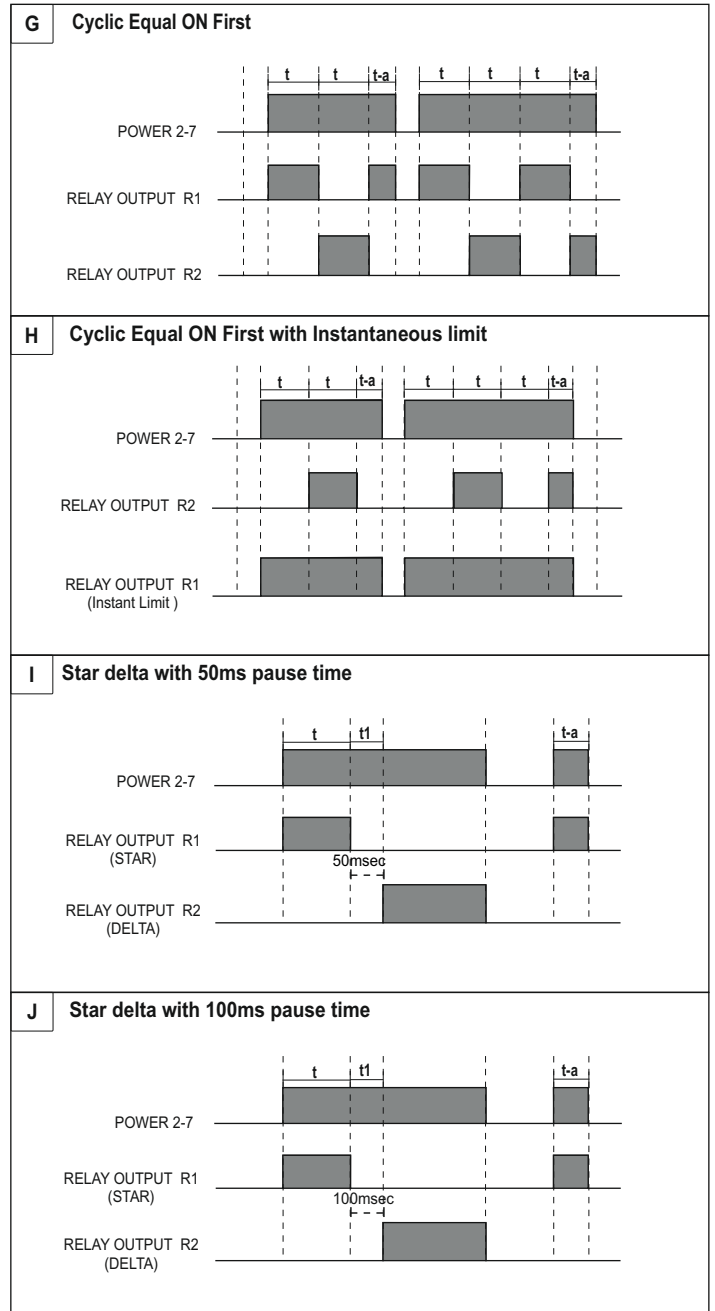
G Cyclic Equal ON First

t t t-a t t t t-a

POWER 2-7

RELAY OUTPUT R1

RELAY OUTPUT R2

H Cyclic Equal ON First with Instantaneous limit

t t t-a t t t t-a

POWER 2-7

RELAY OUTPUT R2

RELAY OUTPUT R1 (Instant Limit )

I Star delta with 50ms pause time

t t1 t-a

POWER 2-7

RELAY OUTPUT R1 (STAR)

50msec

RELAY OUTPUT R2 (DELTA)

J Star delta with 100ms pause time

t t1 t-a

POWER 2-7

RELAY OUTPUT R1 (STAR)

100msec

RELAY OUTPUT R2 (DELTA)